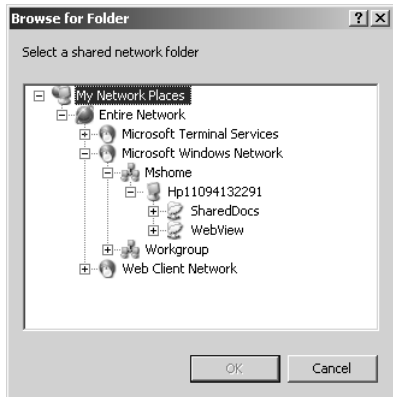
Browse for Folder

?

X

Select a shared network folder

My Network Places
Entire Network
Microsoft Terminal Services
Microsoft Windows Network
Mshome
Hp11094132291
SharedDocs
WebView
Workgroup
Web Client Network

OK

Cancel